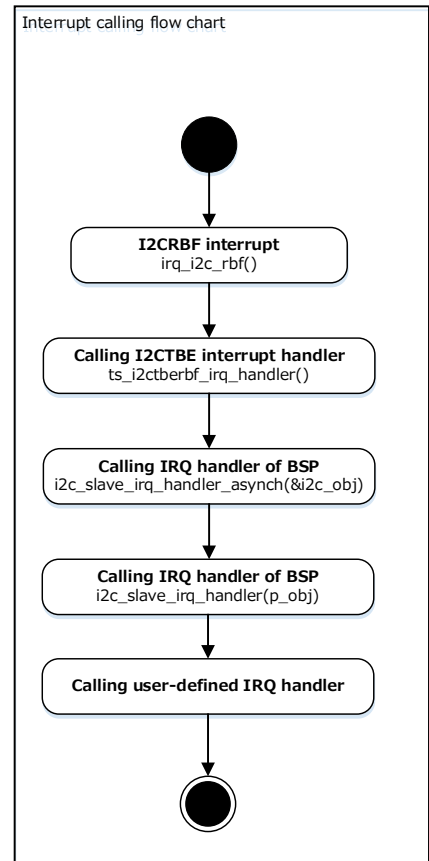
Interrupt calling flow chart

I2CRBF interrupt
irq_i2c_rbf()

Calling I2CTBE interrupt handler
ts_i2ctberbf_irq_handler()

Calling IRQ handler of BSP
i2c_slave_irq_handler_asynch(&i2c_obj)

Calling IRQ handler of BSP
i2c_slave_irq_handler(p_obj)

Calling user-defined IRQ handler